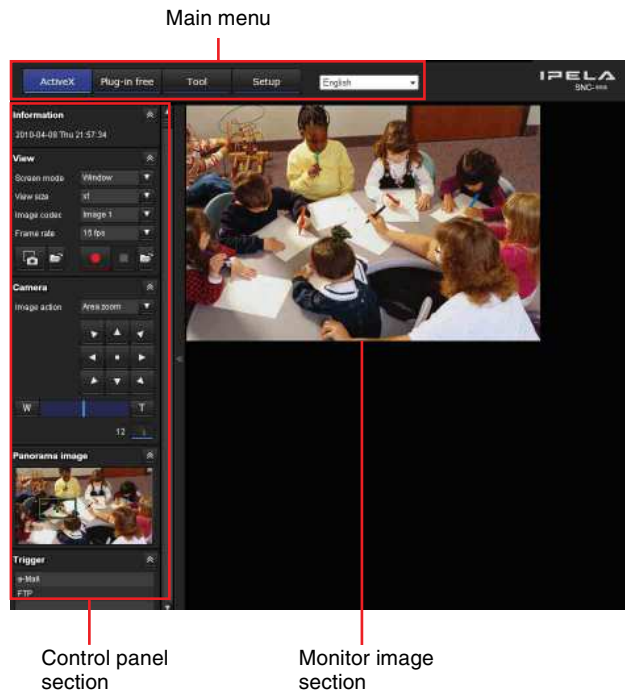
Main menu

ActiveX
Plug-in free
Tool
Setup
English

IPELA
SNC-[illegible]

Information
2010-04-08 Thu 21:57:34

View
Screen mode Window
View size x1
Image codec Image 1
Frame rate 15 fps

Camera
Image action Area zoom

W
T
12

Panorama image

Trigger
e-Mail
FTP

Control panel section

Monitor image section